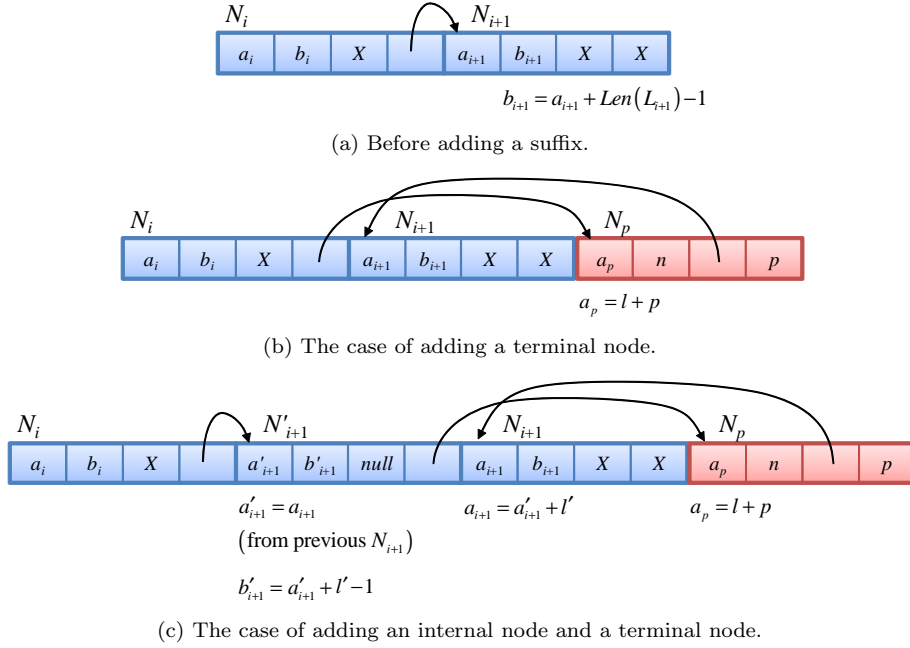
$N_i$

$N_{i+1}$

| $a_i$ | $b_i$ | $X$ | | $a_{i+1}$ | $b_{i+1}$ | $X$ | $X$ |
|---|---|---|---|---|---|---|---|

$b_{i+1} = a_{i+1} + Len(L_{i+1}) - 1$

(a) Before adding a suffix.

$N_i$

$N_{i+1}$

$N_p$

| $a_i$ | $b_i$ | $X$ | | $a_{i+1}$ | $b_{i+1}$ | $X$ | $X$ | $a_p$ | $n$ | | $p$ |
|---|---|---|---|---|---|---|---|---|---|---|---|

$a_p = l + p$

(b) The case of adding a terminal node.

$N_i$

$N'_{i+1}$

$N_{i+1}$

$N_p$

| $a_i$ | $b_i$ | $X$ | | $a'_{i+1}$ | $b'_{i+1}$ | $null$ | | $a_{i+1}$ | $b_{i+1}$ | $X$ | $X$ | $a_p$ | $n$ | | $p$ |
|---|---|---|---|---|---|---|---|---|---|---|---|---|---|---|---|

$a'_{i+1} = a_{i+1}$

(from previous $N_{i+1}$)

$b'_{i+1} = a'_{i+1} + l' - 1$

$a_{i+1} = a'_{i+1} + l'$

$a_p = l + p$

(c) The case of adding an internal node and a terminal node.